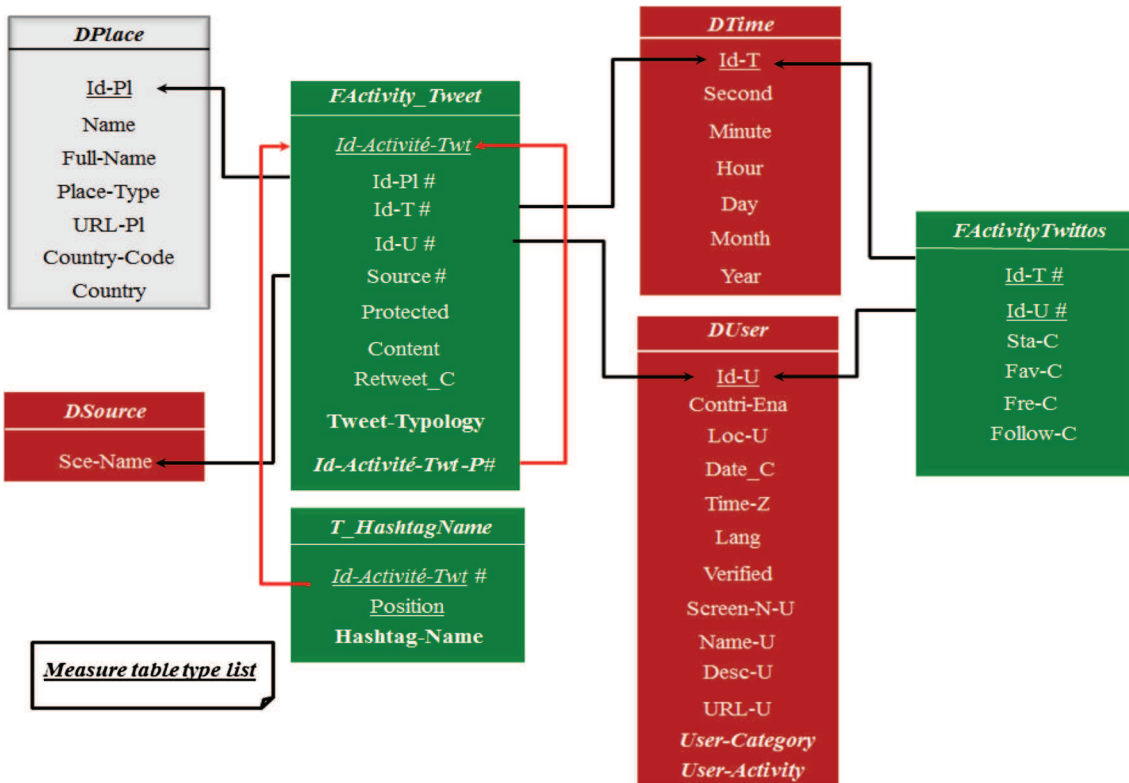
DPlace

Id-Pl
Name
Full-Name
Place-Type
URL-Pl
Country-Code
Country

FActivity_Tweet

Id-Activité-Twt
Id-Pl #
Id-T #
Id-U #
Source #
Protected
Content
Retweet_C
Tweet-Typology
Id-Activité-Twt -P#

DTime

Id-T
Second
Minute
Hour
Day
Month
Year

FActivityTwittos

Id-T #
Id-U #
Sta-C
Fav-C
Fre-C
Follow-C

DSource

Sce-Name

DUser

Id-U
Contri-Ena
Loc-U
Date_C
Time-Z
Lang
Verified
Screen-N-U
Name-U
Desc-U
URL-U
User-Category
User-Activity

T_HashtagName

Id-Activité-Twt #
Position
Hashtag-Name

Measure table type list